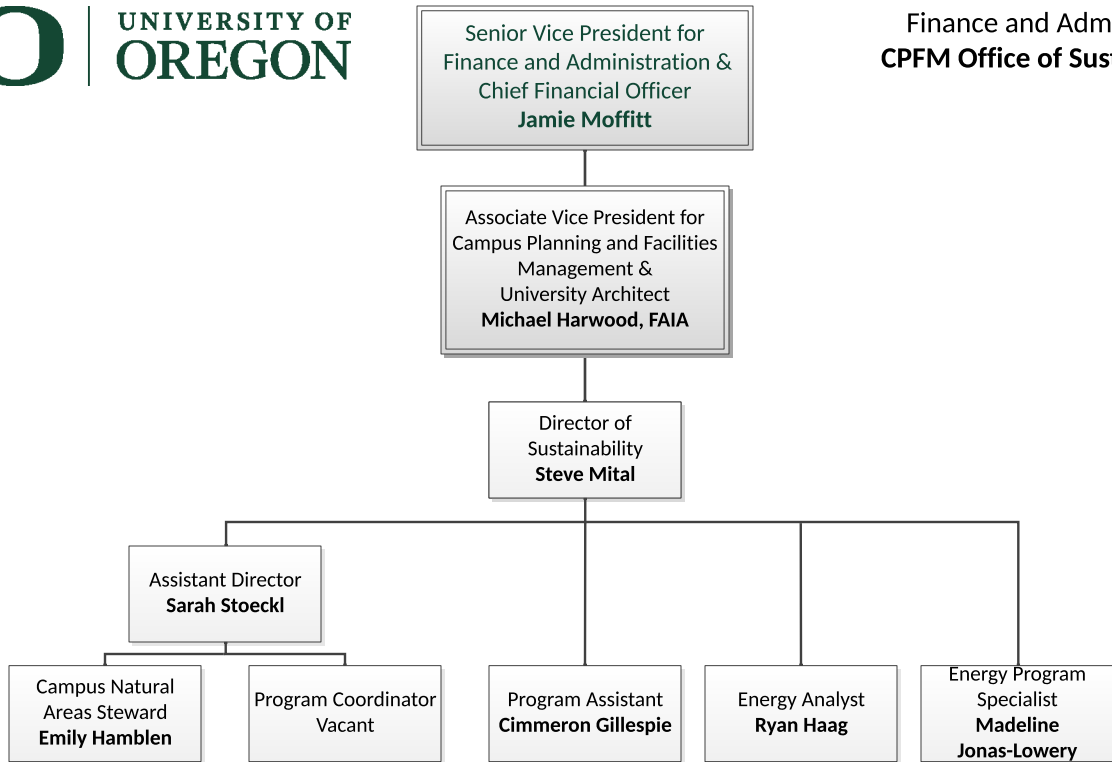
UNIVERSITY OF OREGON

Finance and Adm
CPFM Office of Sus

Senior Vice President for Finance and Administration & Chief Financial Officer
Jamie Moffitt

Associate Vice President for Campus Planning and Facilities Management & University Architect
Michael Harwood, FAIA

Director of Sustainability
Steve Mital

Assistant Director
Sarah Stoeckl

Campus Natural Areas Steward
Emily Hamblen

Program Coordinator
Vacant

Program Assistant
Cimmeron Gillespie

Energy Analyst
Ryan Haag

Energy Program Specialist
Madeline Jonas-Lowery